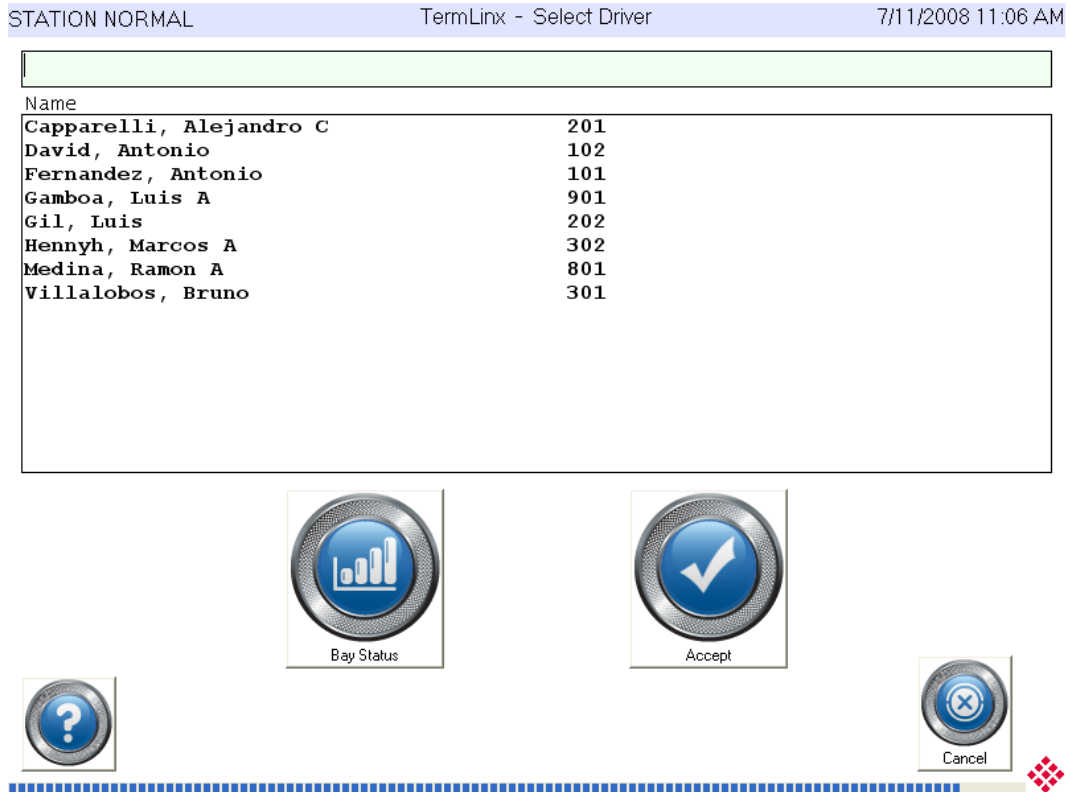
STATION NORMAL TermLinx - Select Driver 7/11/2008 11:06 AM

Name

| | |
|---|---|
| Capparelli, Alejandro C | 201 |
| David, Antonio | 102 |
| Fernandez, Antonio | 101 |
| Gamboa, Luis A | 901 |
| Gil, Luis | 202 |
| Hennyh, Marcos A | 302 |
| Medina, Ramon A | 801 |
| Villalobos, Bruno | 301 |

Bay Status

Accept

Cancel